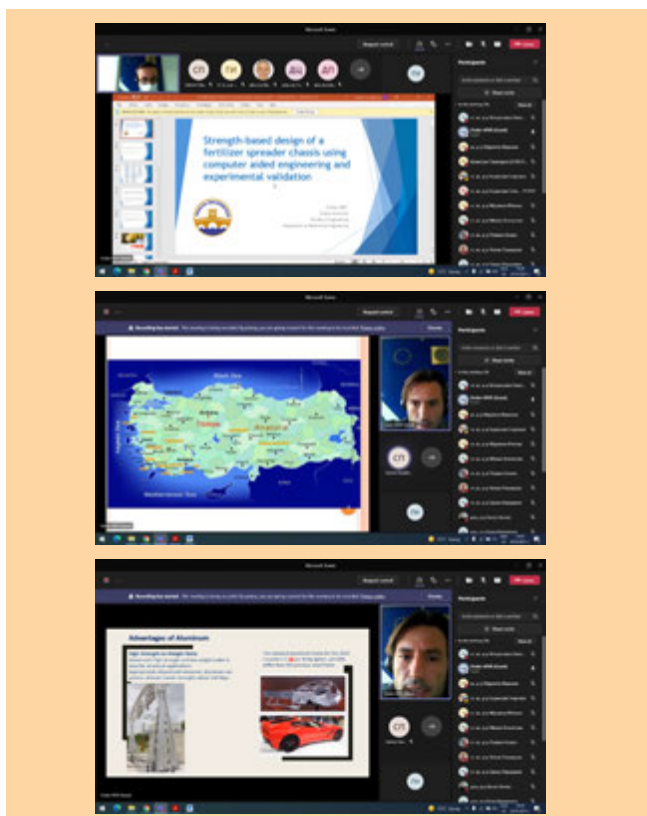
Microsoft Teams

Request control

Leave

Participants

CN

ГИ

ДЦ

АП

Strength-based design of a fertilizer spreader chassis using computer aided engineering and experimental validation

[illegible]

Microsoft Teams

Request control

Leave

Recording has started.

Participants

Black Sea

Aegean Sea

Mediterranean Sea

Anatolia

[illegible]

CN

Microsoft Teams

Request control

Leave

Recording has started.

Participants

Advantages of Aluminum

CN